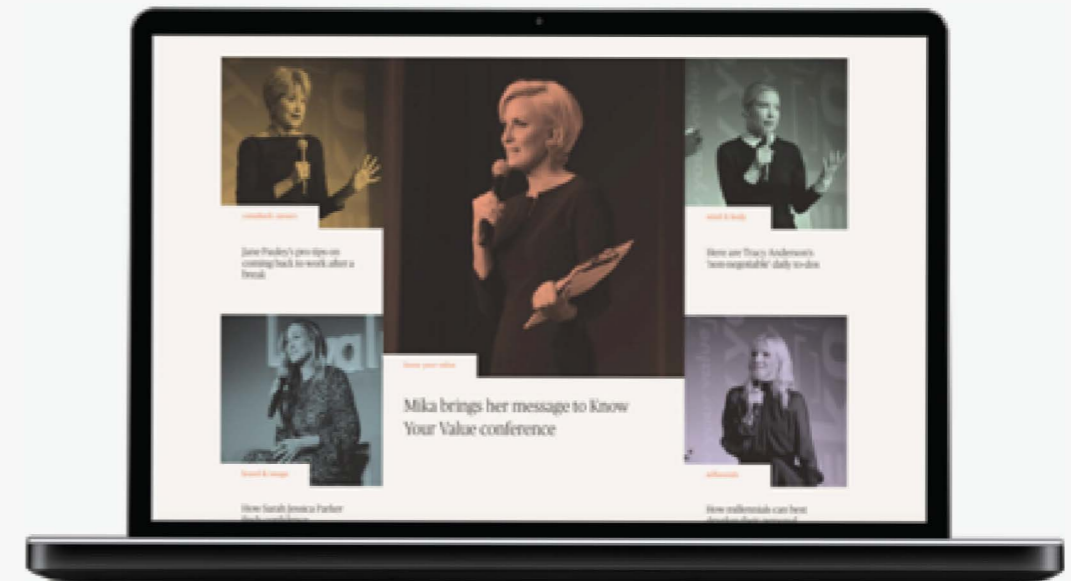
comeback careers

Jane Pauley's pro tips on coming back to work after a break

know your value

Mika brings her message to Know Your Value conference

mind & body

Here are Tracy Anderson's 'non-negotiable' daily to-dos

brand & image

How Sarah Jessica Parker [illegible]

millennials

How millennials can best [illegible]